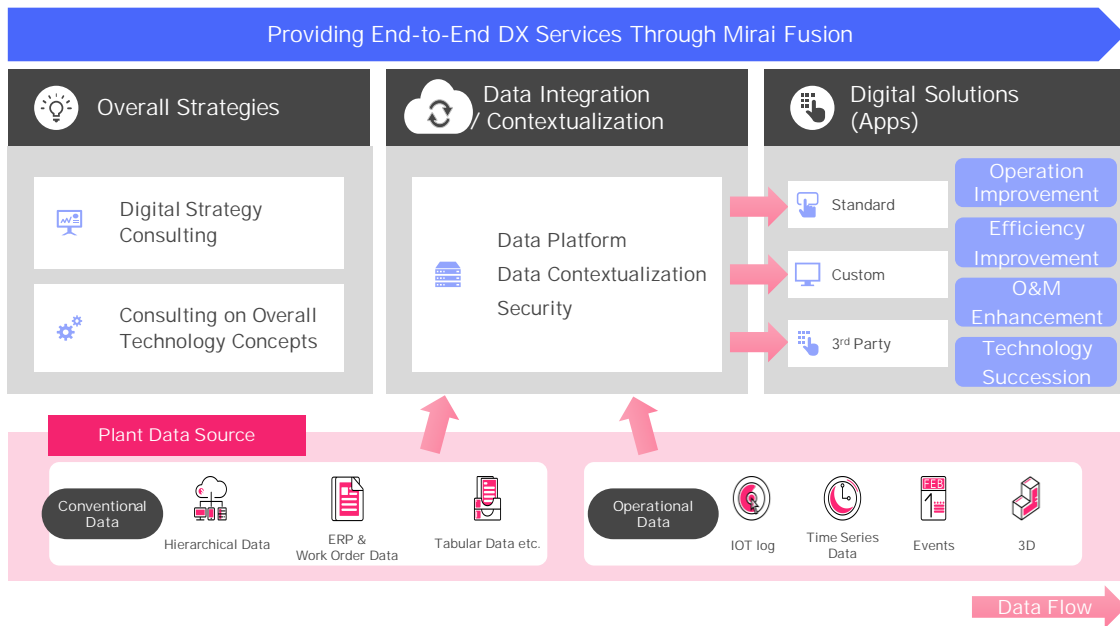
Providing End-to-End DX Services Through Mirai Fusion

Overall Strategies

Digital Strategy Consulting

Consulting on Overall Technology Concepts

Data Integration / Contextualization

Data Platform
Data Contextualization
Security

Digital Solutions (Apps)

Standard

Custom

3rd Party

Operation Improvement

Efficiency Improvement

O&M Enhancement

Technology Succession

Plant Data Source

Conventional Data

Hierarchical Data

ERP & Work Order Data

Tabular Data etc.

Operational Data

IOT log

Time Series Data

FEB
1
Events

3D

Data Flow